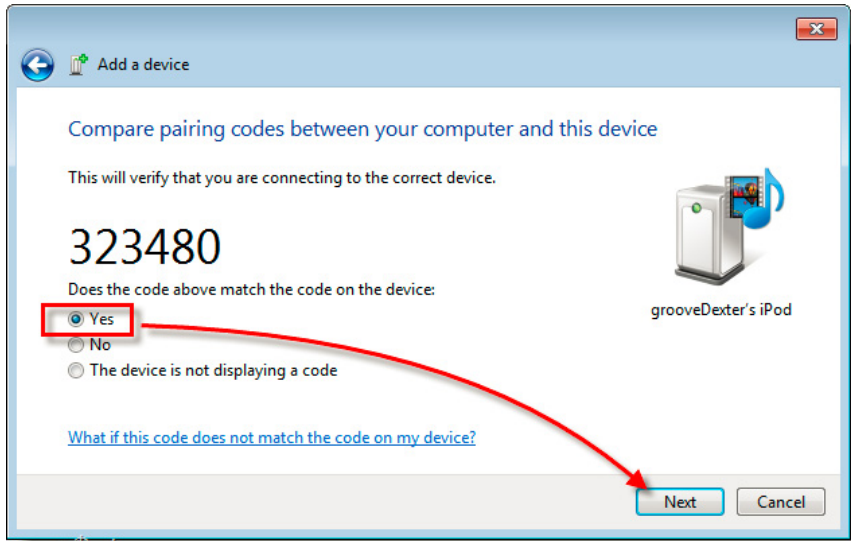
Add a device

Compare pairing codes between your computer and this device

This will verify that you are connecting to the correct device.

323480

Does the code above match the code on the device:

Yes

No

The device is not displaying a code

grooveDexter's iPod

What if this code does not match the code on my device?

Next

Cancel